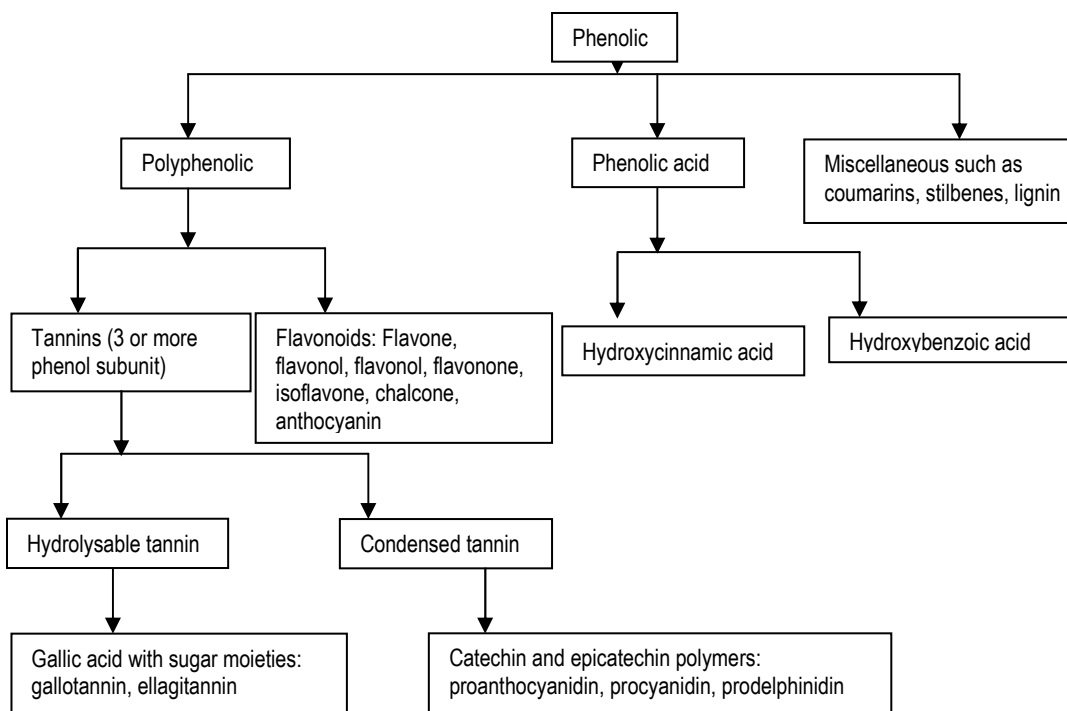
Phenolic

Polyphenolic

Phenolic acid

Miscellaneous such as coumarins, stilbenes, lignin

Tannins (3 or more phenol subunit)

Flavonoids: Flavone, flavonol, flavonol, flavonone, isoflavone, chalcone, anthocyanin

Hydroxycinnamic acid

Hydroxybenzoic acid

Hydrolysable tannin

Condensed tannin

Gallic acid with sugar moieties: gallotannin, ellagitannin

Catechin and epicatechin polymers: proanthocyanidin, procyanidin, prodelphinidin